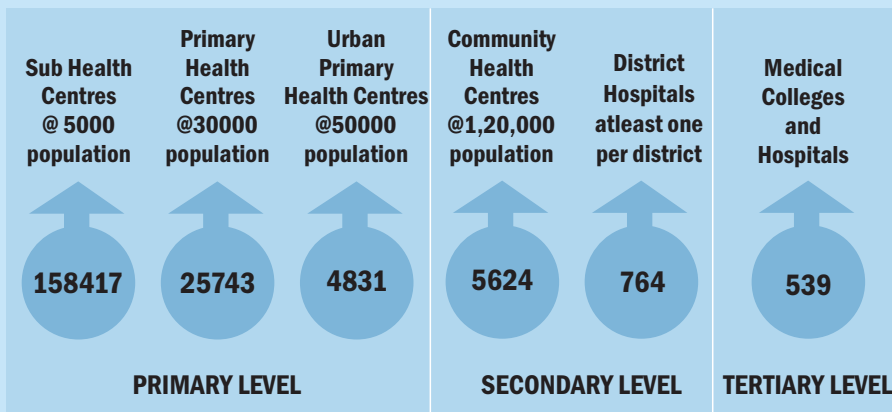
Sub Health Centres @ 5000 population

158417

Primary Health Centres @30000 population

25743

Urban Primary Health Centres @50000 population

4831

PRIMARY LEVEL

Community Health Centres @1,20,000 population

5624

District Hospitals atleast one per district

764

SECONDARY LEVEL

Medical Colleges and Hospitals

539

TERTIARY LEVEL